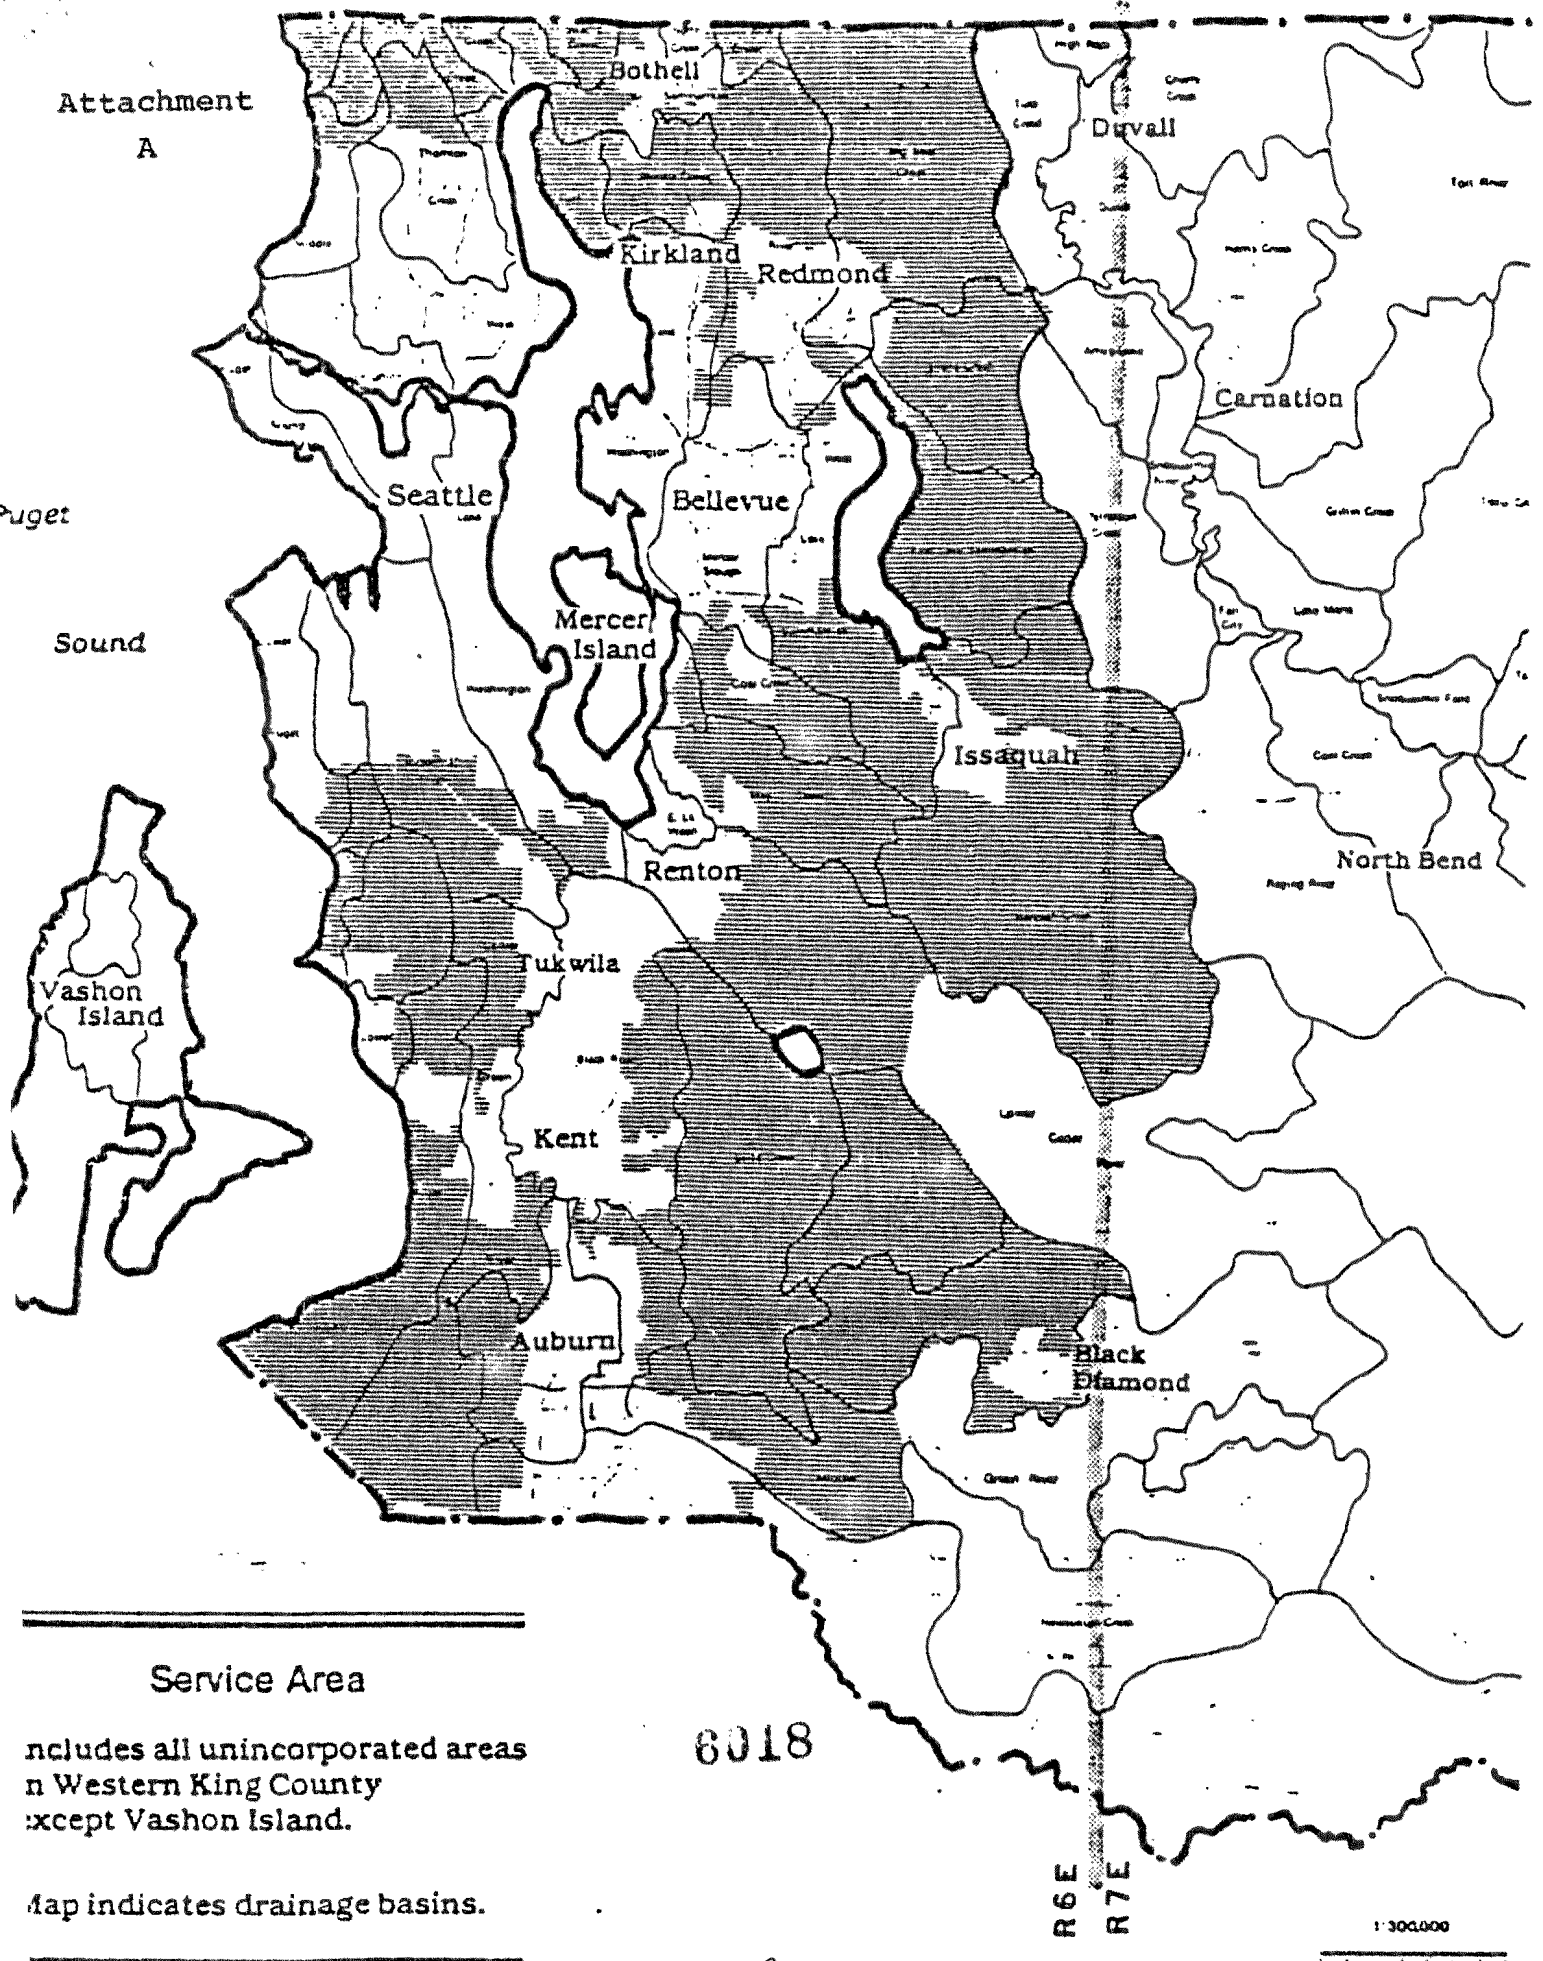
Attachment A

Bothell

Duvall

Kirkland

Redmond

Carnation

Seattle

Bellevue

Puget

Sound

Mercer Island

Issaquah

Renton

North Bend

Tukwila

Vashon Island

Kent

Auburn

Black Diamond

Service Area

ncludes all unincorporated areas n Western King County :xcept Vashon Island.

lap indicates drainage basins.

6018

R6E

R7E

1:300,000